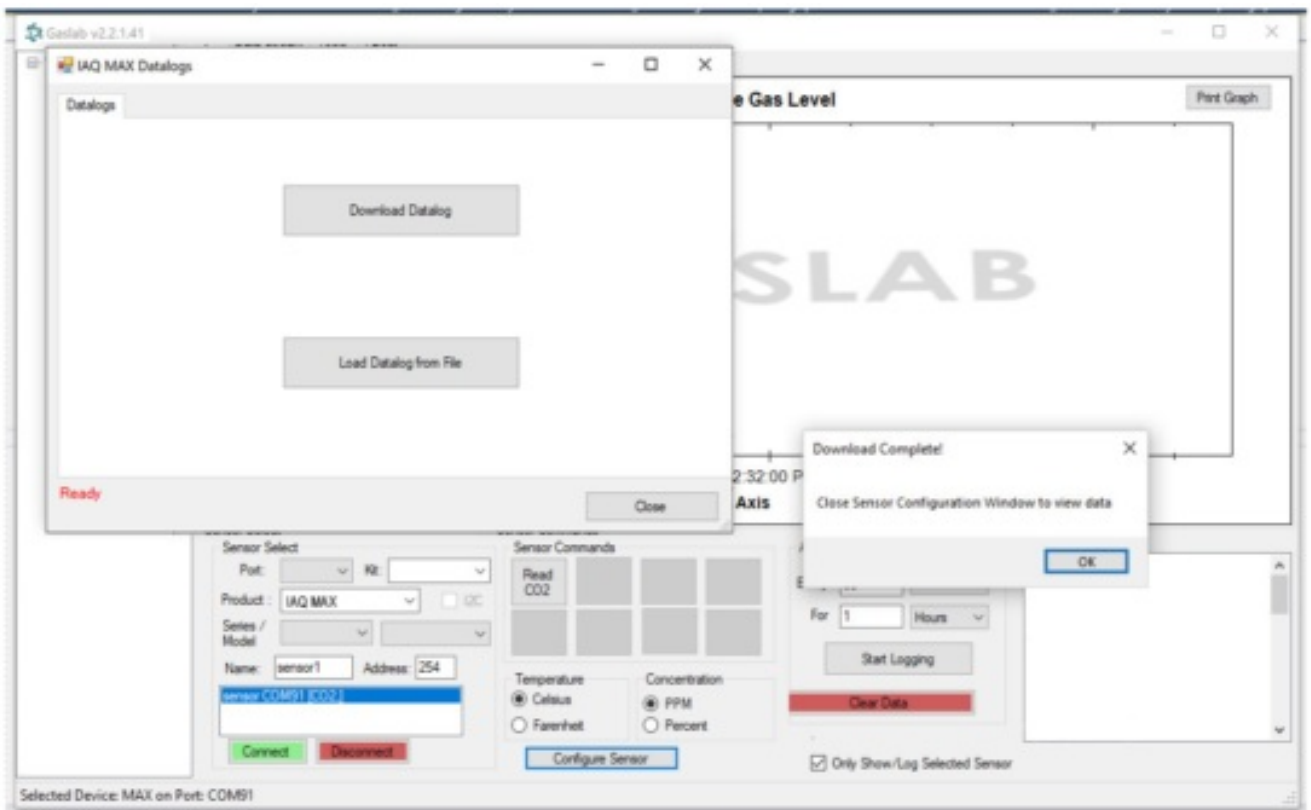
Gaslab v2.2.1.41

IAQ MAX Datalogs

Datalogs

Download Datalog

Load Datalog from File

Ready

Close

e Gas Level

Print Graph

SLAB

2:32:00 P

Axis

Download Complete!

Close Sensor Configuration Window to view data

OK

Sensor Select

Port:

Kit:

Product: IAQ MAX

I2C

Series / Model

Name: sensor1

Address: 254

sensor COM91 [CO2]

Connect

Disconnect

Sensor Commands

Read CO2

Temperature

Celsius

Farenheit

Concentration

PPM

Percent

Configure Sensor

For 1

Hours

Start Logging

Clear Data

Only Show/Log Selected Sensor

Selected Device: MAX on Port: COM91